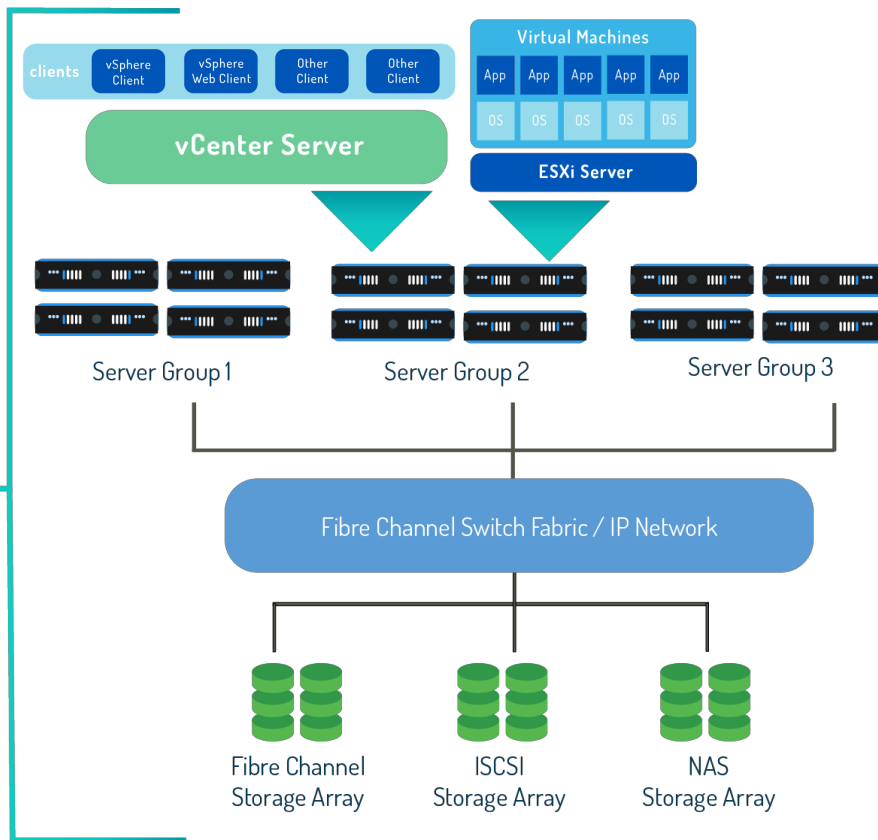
clients
vSphere Client
vSphere Web Client
Other Client
Other Client

Virtual Machines
App App App App App
OS OS OS OS OS
ESXi Server

vCenter Server

Server Group 1
Server Group 2
Server Group 3

Fibre Channel Switch Fabric / IP Network

Fibre Channel Storage Array
ISCSI Storage Array
NAS Storage Array